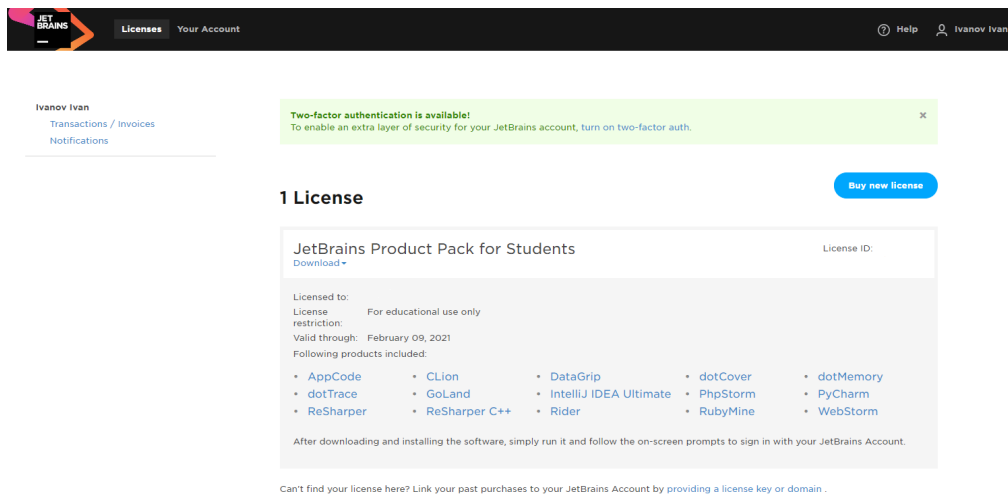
JET BRAINS

Licenses Your Account

Help Ivanov Ivan

Ivanov Ivan
Transactions / Invoices
Notifications

Two-factor authentication is available!
To enable an extra layer of security for your JetBrains account, turn on two-factor auth.

×

1 License

Buy new license

JetBrains Product Pack for Students
Download

License ID:

Licensed to:
License restriction: For educational use only
Valid through: February 09, 2021
Following products included:

| | | | | |
|---|---|---|---|---|
| • AppCode | • CLion | • DataGrip | • dotCover | • dotMemory |
| • dotTrace | • GoLand | • IntelliJ IDEA Ultimate | • PhpStorm | • PyCharm |
| • ReSharper | • ReSharper C++ | • Rider | • RubyMine | • WebStorm |

After downloading and installing the software, simply run it and follow the on-screen prompts to sign in with your JetBrains Account.

Can't find your license here? Link your past purchases to your JetBrains Account by providing a license key or domain .